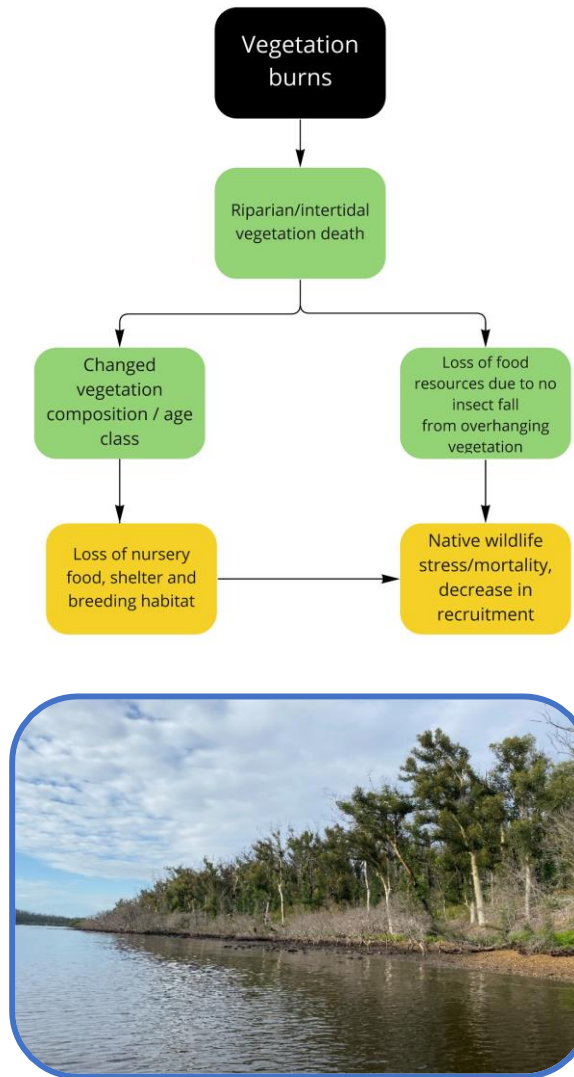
Vegetation burns

Riparian/intertidal vegetation death

Changed vegetation composition / age class

Loss of food resources due to no insect fall from overhanging vegetation

Loss of nursery food, shelter and breeding habitat

Native wildlife stress/mortality, decrease in recruitment